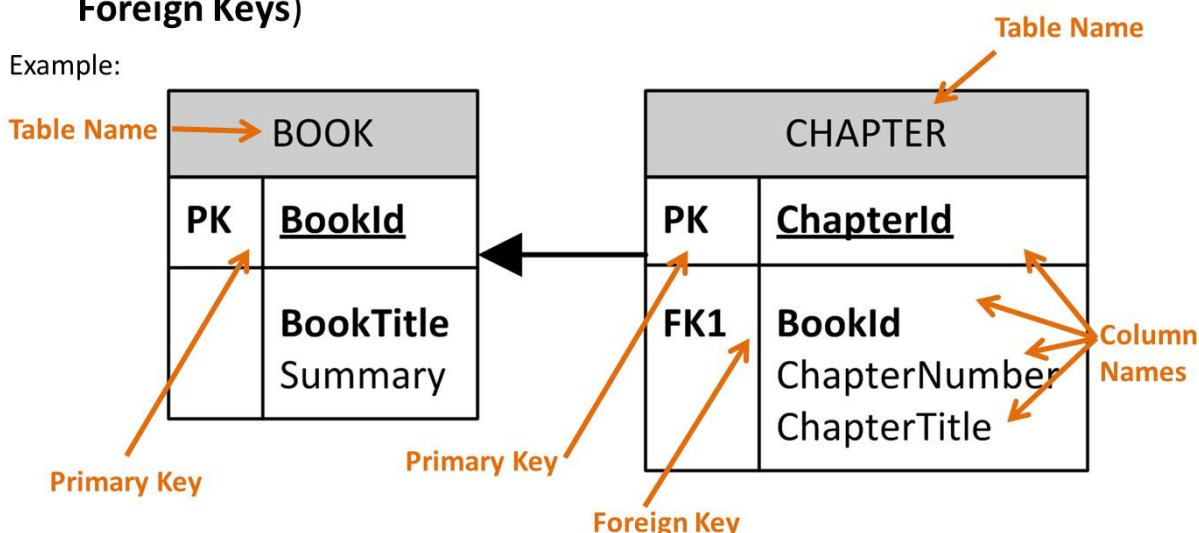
Foreign Keys)

Table Name

Example:

Table Name

BOOK

| PK | BookId |
|---|---|
| | BookTitle Summary |

CHAPTER

| PK | ChapterId |
|---|---|
| FK1 | BookId ChapterNumber ChapterTitle |

Column Names

Primary Key

Primary Key

Foreign Key